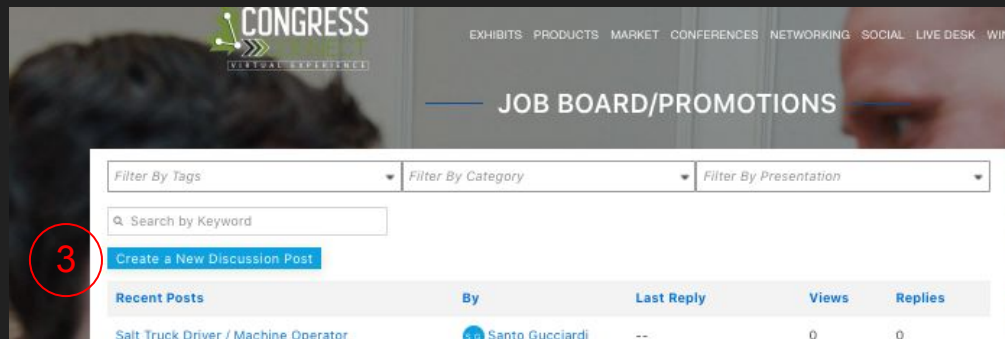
CONGRESS

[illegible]

VIRTUAL EXPERIENCE

EXHIBITS PRODUCTS MARKET CONFERENCES NETWORKING SOCIAL LIVE DESK WI

JOB BOARD/PROMOTIONS

Filter By Tags

Filter By Category

Filter By Presentation

Search by Keyword

3

Create a New Discussion Post

| Recent Posts | By | Last Reply | Views | Replies |
|---|---|---|---|---|
| Salt Truck Driver / Machine Operator | SG Santo Gucciardi | -- | 0 | 0 |